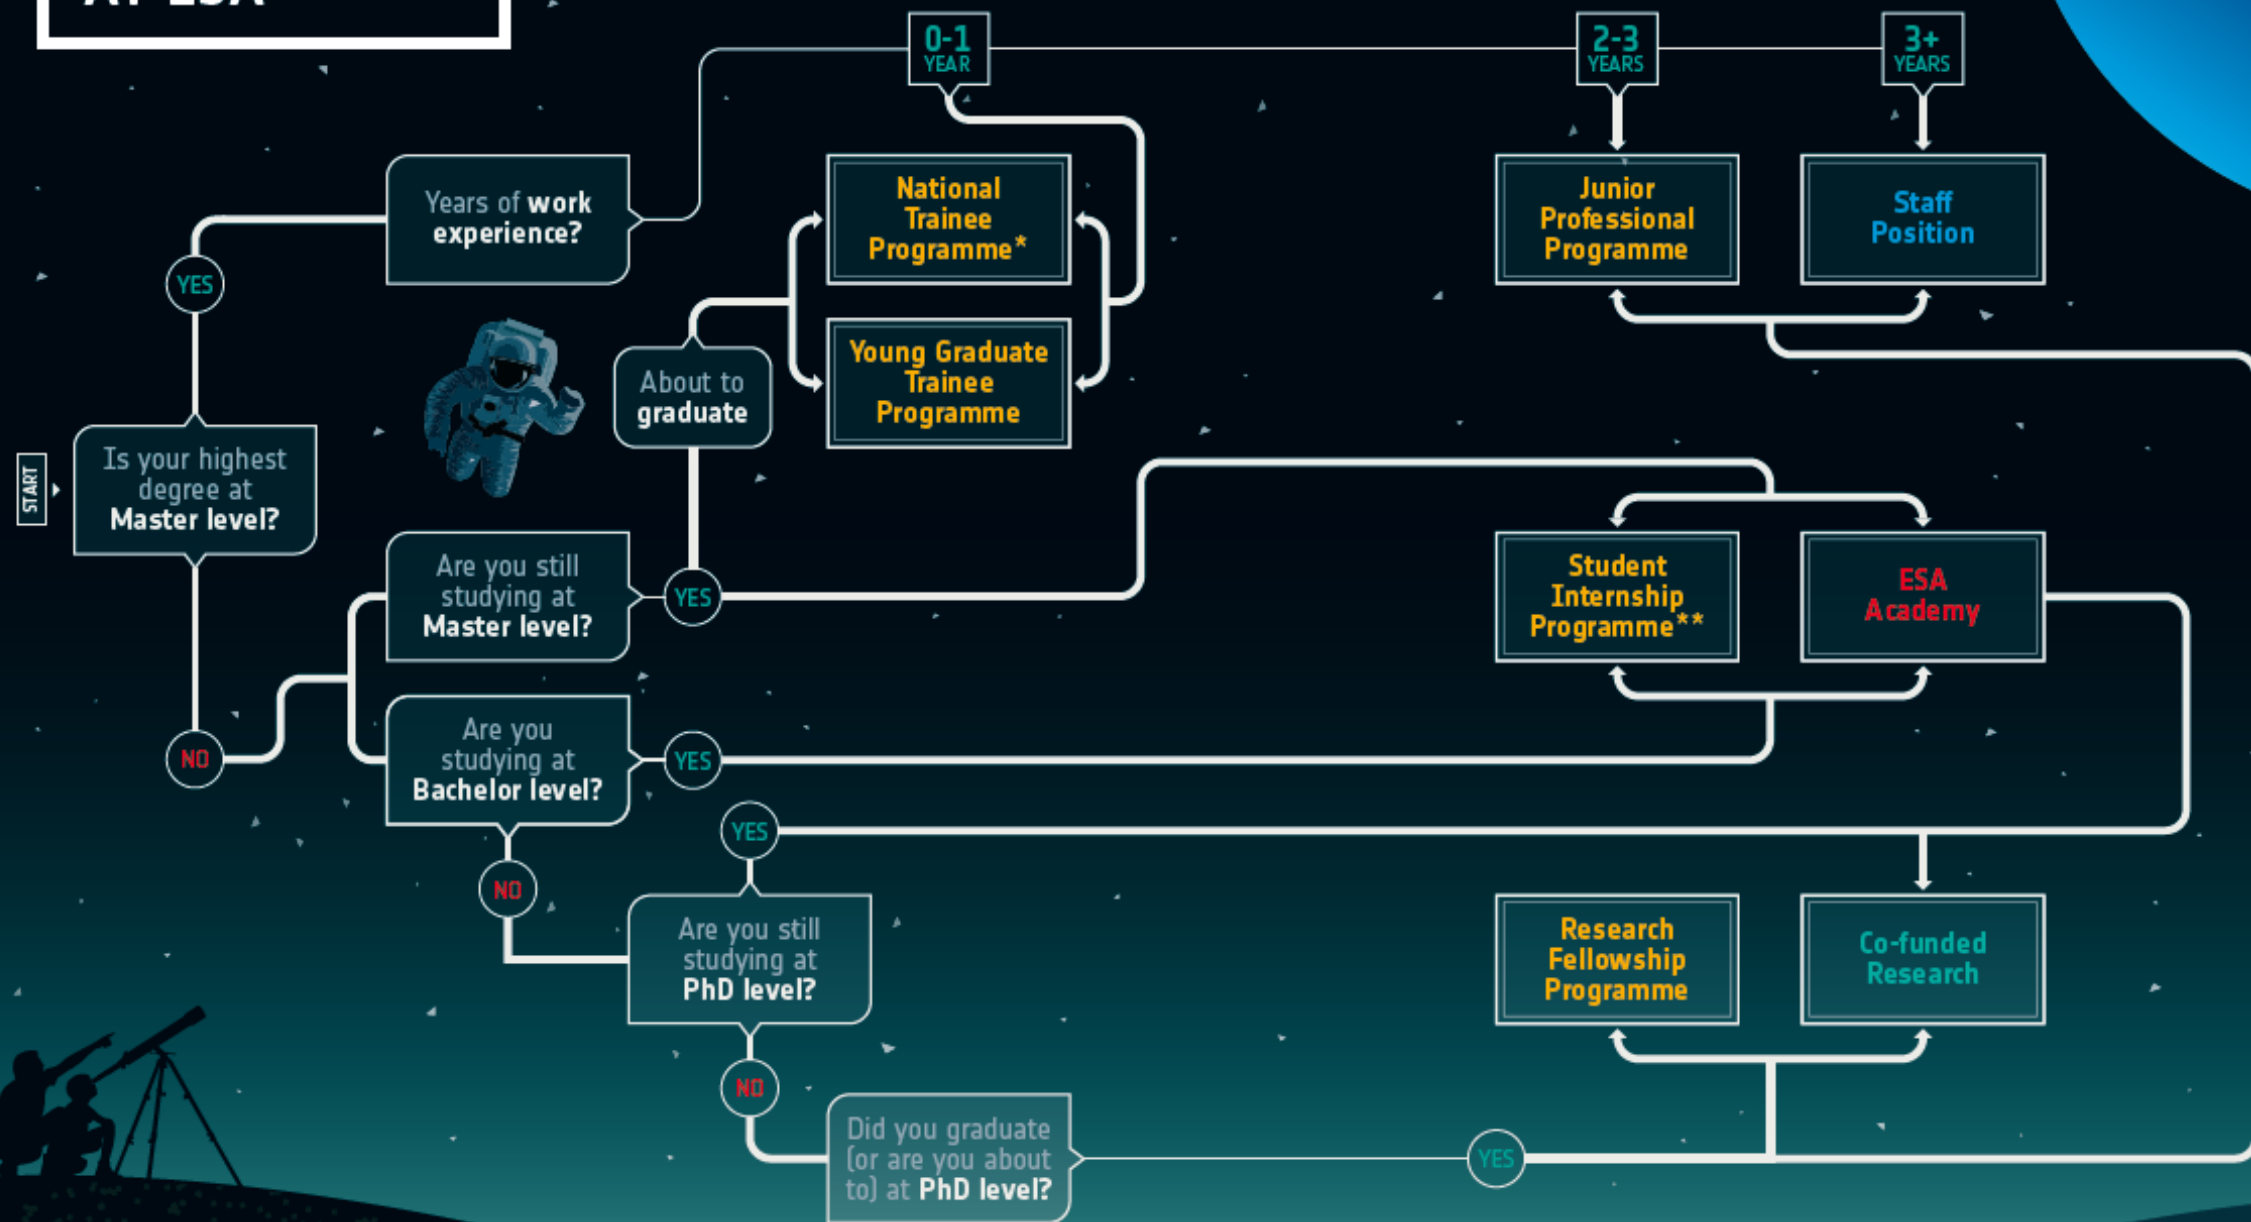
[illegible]

0-1 YEAR

2-3 YEARS

3+ YEARS

Years of work experience?

National Trainee Programme*

Junior Professional Programme

Staff Position

YES

About to graduate

Young Graduate Trainee Programme

START

Is your highest degree at Master level?

Are you still studying at Master level?

YES

Student Internship Programme**

ESA Academy

NO

Are you studying at Bachelor level?

YES

YES

NO

Are you still studying at PhD level?

Research Fellowship Programme

Co-funded Research

NO

Did you graduate (or are you about to) at PhD level?

YES